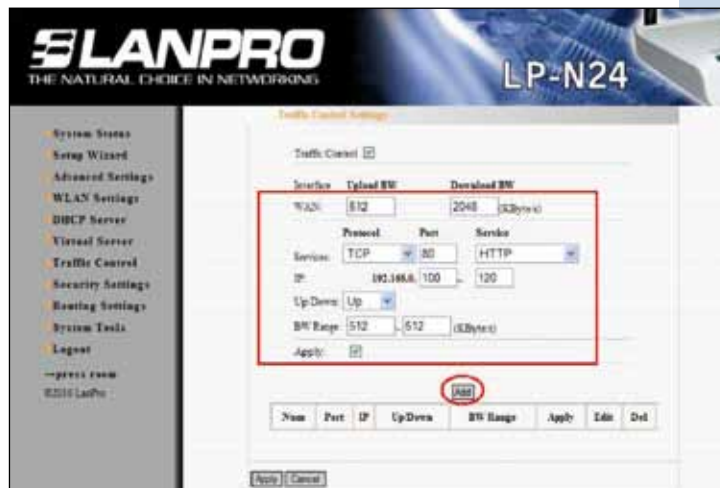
LANPRO
THE NATURAL CHOICE IN NETWORKING
LP-N24

System Status
Setup Wizard
Advanced Settings
WLAN Settings
DHCP Server
Virtual Server
Traffic Control
Security Settings
Routing Settings
System Tools
Logout
--press room
©2010 LanPro

Traffic Control Settings

Traffic Control ☑

Interface Upload BW Download BW
WAN: 512 2048 (KByte/s)

Protocol Port Service
Service: TCP 80 HTTP
IP: 192.168.0. 100 ~ 120
Up/Down: Up
BW Range: 512 ~ 512 (KByte/s)
Apply: ☑

Add

| Num | Port | IP | Up/Down | BW Range | Apply | Edit | Del |
|---|---|---|---|---|---|---|---|

Apply Cancel